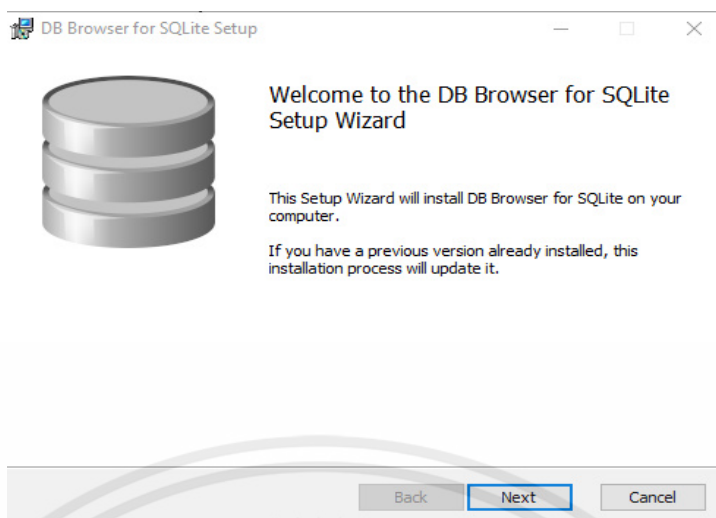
DB Browser for SQLite Setup

Welcome to the DB Browser for SQLite Setup Wizard

This Setup Wizard will install DB Browser for SQLite on your computer.

If you have a previous version already installed, this installation process will update it.

Back Next Cancel